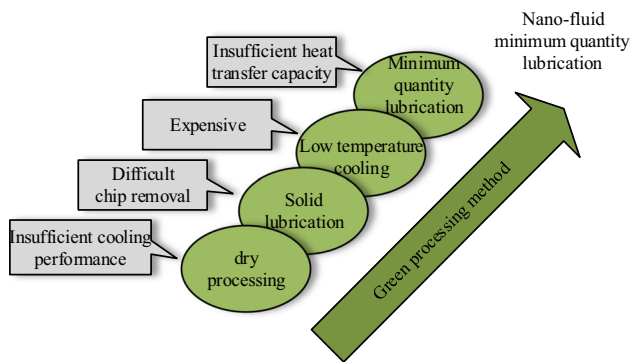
Nano-fluid minimum quantity lubrication

Insufficient heat transfer capacity

Minimum quantity lubrication

Expensive

Low temperature cooling

Difficult chip removal

Solid lubrication

Insufficient cooling performance

dry processing

Green processing method